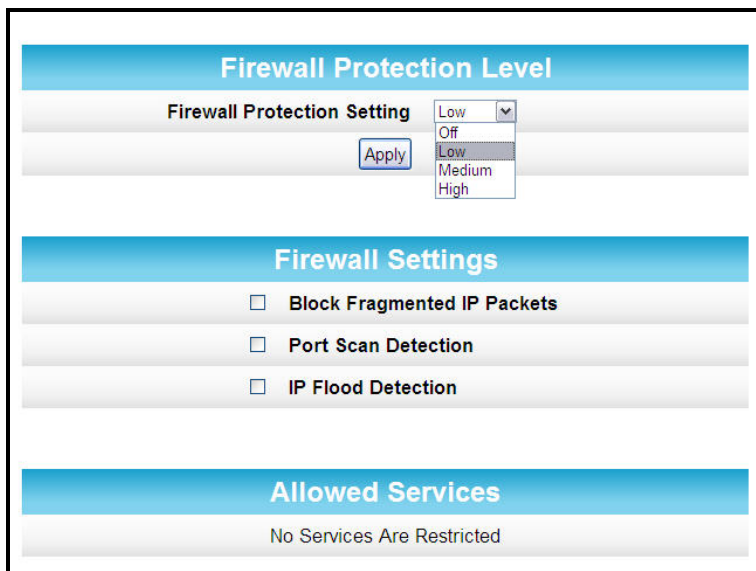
Firewall Protection Level

Firewall Protection Setting Low

Off
Low
Medium
High

Apply

Firewall Settings

☐ Block Fragmented IP Packets

☐ Port Scan Detection

☐ IP Flood Detection

Allowed Services

No Services Are Restricted